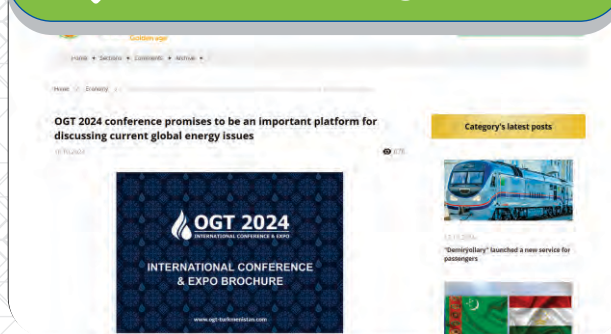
Golden age

Home • Sections • Comments • Archive •

Home / Economy

OGT 2024 conference promises to be an important platform for discussing current global energy issues

16.10.2024

678

Category's latest posts

OGT 2024

INTERNATIONAL CONFERENCE & EXPO

INTERNATIONAL CONFERENCE & EXPO BROCHURE

www.ogt-turkmenistan.com

"Demiryollary" launched a new service for passengers